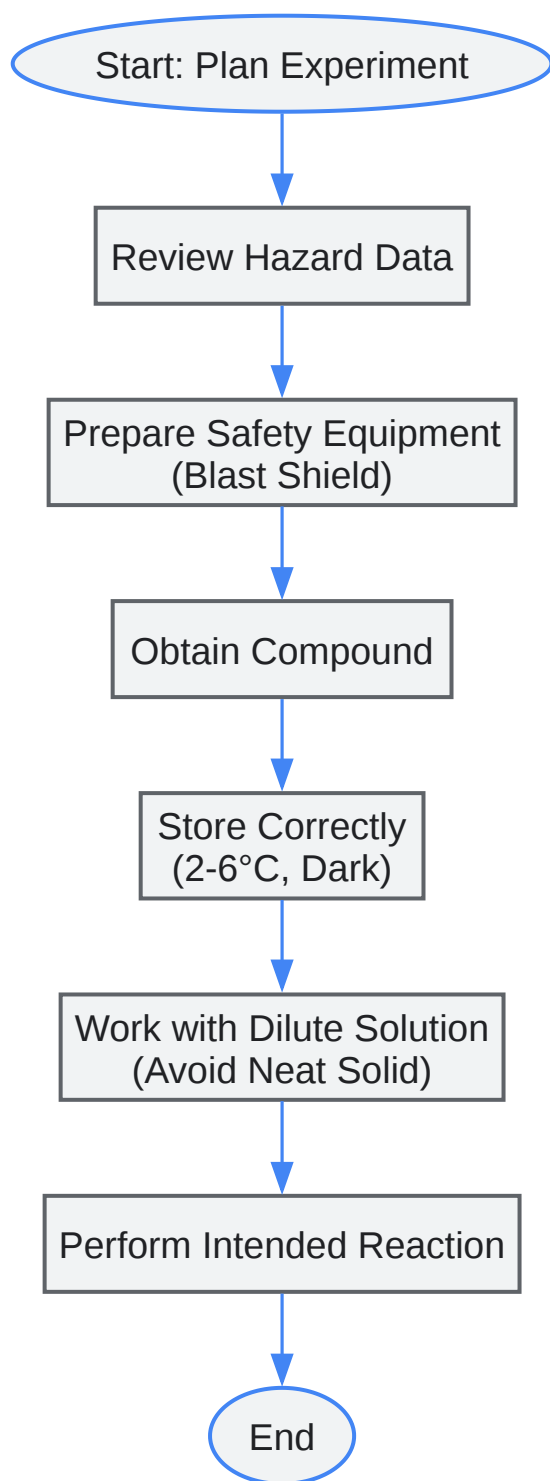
Start: Plan Experiment

Review Hazard Data

Prepare Safety Equipment (Blast Shield)

Obtain Compound

Store Correctly (2-6°C, Dark)

Work with Dilute Solution (Avoid Neat Solid)

Perform Intended Reaction

End